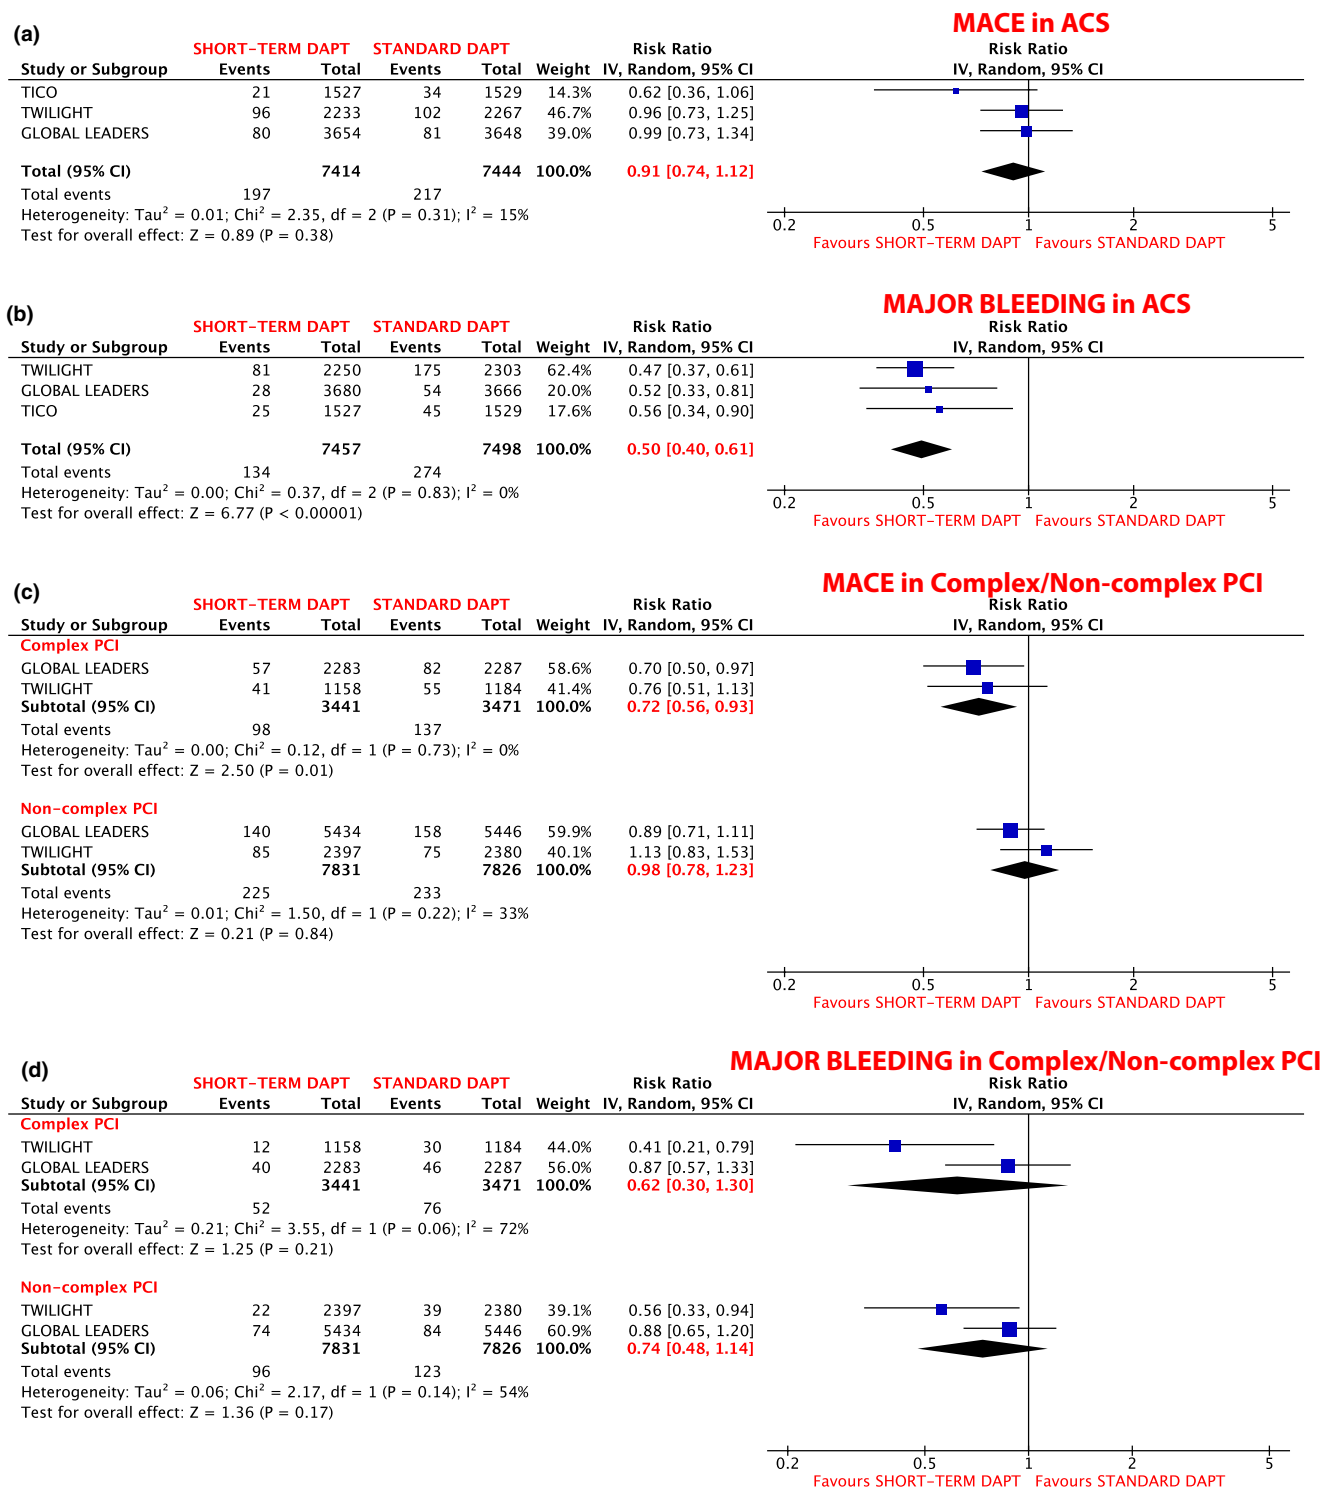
(a)

MACE in ACS

| Study or Subgroup | SHORT-TERM DAPT Events | SHORT-TERM DAPT Total | STANDARD DAPT Events | STANDARD DAPT Total | Weight | Risk Ratio IV, Random, 95% CI |
|---|---|---|---|---|---|---|
| TICO | 21 | 1527 | 34 | 1529 | 14.3% | 0.62 [0.36, 1.06] |
| TWILIGHT | 96 | 2233 | 102 | 2267 | 46.7% | 0.96 [0.73, 1.25] |
| GLOBAL LEADERS | 80 | 3654 | 81 | 3648 | 39.0% | 0.99 [0.73, 1.34] |
| Total (95% CI) | | 7414 | | 7444 | 100.0% | 0.91 [0.74, 1.12] |
| Total events | 197 | | 217 | | | |

Heterogeneity: Tau$^2$ = 0.01; Chi$^2$ = 2.35, df = 2 (P = 0.31); I$^2$ = 15%
Test for overall effect: Z = 0.89 (P = 0.38)

Risk Ratio
IV, Random, 95% CI
0.2 0.5 1 2 5
Favours SHORT-TERM DAPT Favours STANDARD DAPT

(b)

MAJOR BLEEDING in ACS

| Study or Subgroup | SHORT-TERM DAPT Events | SHORT-TERM DAPT Total | STANDARD DAPT Events | STANDARD DAPT Total | Weight | Risk Ratio IV, Random, 95% CI |
|---|---|---|---|---|---|---|
| TWILIGHT | 81 | 2250 | 175 | 2303 | 62.4% | 0.47 [0.37, 0.61] |
| GLOBAL LEADERS | 28 | 3680 | 54 | 3666 | 20.0% | 0.52 [0.33, 0.81] |
| TICO | 25 | 1527 | 45 | 1529 | 17.6% | 0.56 [0.34, 0.90] |
| Total (95% CI) | | 7457 | | 7498 | 100.0% | 0.50 [0.40, 0.61] |
| Total events | 134 | | 274 | | | |

Heterogeneity: Tau$^2$ = 0.00; Chi$^2$ = 0.37, df = 2 (P = 0.83); I$^2$ = 0%
Test for overall effect: Z = 6.77 (P < 0.00001)

Risk Ratio
IV, Random, 95% CI
0.2 0.5 1 2 5
Favours SHORT-TERM DAPT Favours STANDARD DAPT

(c)

MACE in Complex/Non-complex PCI

| Study or Subgroup | SHORT-TERM DAPT Events | SHORT-TERM DAPT Total | STANDARD DAPT Events | STANDARD DAPT Total | Weight | Risk Ratio IV, Random, 95% CI |
|---|---|---|---|---|---|---|
| Complex PCI | | | | | | |
| GLOBAL LEADERS | 57 | 2283 | 82 | 2287 | 58.6% | 0.70 [0.50, 0.97] |
| TWILIGHT | 41 | 1158 | 55 | 1184 | 41.4% | 0.76 [0.51, 1.13] |
| Subtotal (95% CI) | | 3441 | | 3471 | 100.0% | 0.72 [0.56, 0.93] |
| Total events | 98 | | 137 | | | |

Heterogeneity: Tau$^2$ = 0.00; Chi$^2$ = 0.12, df = 1 (P = 0.73); I$^2$ = 0%
Test for overall effect: Z = 2.50 (P = 0.01)

| Non-complex PCI | | | | | | |
|---|---|---|---|---|---|---|
| GLOBAL LEADERS | 140 | 5434 | 158 | 5446 | 59.9% | 0.89 [0.71, 1.11] |
| TWILIGHT | 85 | 2397 | 75 | 2380 | 40.1% | 1.13 [0.83, 1.53] |
| Subtotal (95% CI) | | 7831 | | 7826 | 100.0% | 0.98 [0.78, 1.23] |
| Total events | 225 | | 233 | | | |

Heterogeneity: Tau$^2$ = 0.01; Chi$^2$ = 1.50, df = 1 (P = 0.22); I$^2$ = 33%
Test for overall effect: Z = 0.21 (P = 0.84)

Risk Ratio
IV, Random, 95% CI
0.2 0.5 1 2 5
Favours SHORT-TERM DAPT Favours STANDARD DAPT

(d)

MAJOR BLEEDING in Complex/Non-complex PCI

| Study or Subgroup | SHORT-TERM DAPT Events | SHORT-TERM DAPT Total | STANDARD DAPT Events | STANDARD DAPT Total | Weight | Risk Ratio IV, Random, 95% CI |
|---|---|---|---|---|---|---|
| Complex PCI | | | | | | |
| TWILIGHT | 12 | 1158 | 30 | 1184 | 44.0% | 0.41 [0.21, 0.79] |
| GLOBAL LEADERS | 40 | 2283 | 46 | 2287 | 56.0% | 0.87 [0.57, 1.33] |
| Subtotal (95% CI) | | 3441 | | 3471 | 100.0% | 0.62 [0.30, 1.30] |
| Total events | 52 | | 76 | | | |

Heterogeneity: Tau$^2$ = 0.21; Chi$^2$ = 3.55, df = 1 (P = 0.06); I$^2$ = 72%
Test for overall effect: Z = 1.25 (P = 0.21)

| Non-complex PCI | | | | | | |
|---|---|---|---|---|---|---|
| TWILIGHT | 22 | 2397 | 39 | 2380 | 39.1% | 0.56 [0.33, 0.94] |
| GLOBAL LEADERS | 74 | 5434 | 84 | 5446 | 60.9% | 0.88 [0.65, 1.20] |
| Subtotal (95% CI) | | 7831 | | 7826 | 100.0% | 0.74 [0.48, 1.14] |
| Total events | 96 | | 123 | | | |

Heterogeneity: Tau$^2$ = 0.06; Chi$^2$ = 2.17, df = 1 (P = 0.14); I$^2$ = 54%
Test for overall effect: Z = 1.36 (P = 0.17)

Risk Ratio
IV, Random, 95% CI
0.2 0.5 1 2 5
Favours SHORT-TERM DAPT Favours STANDARD DAPT